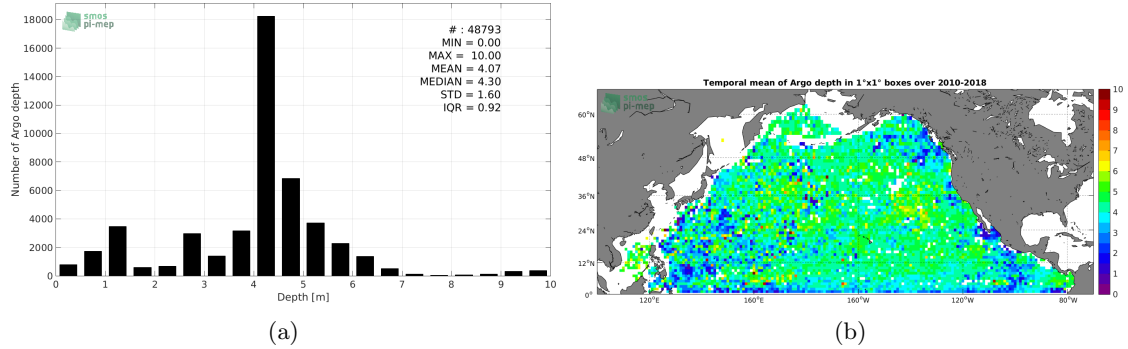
smos pi-mep

# : 48793
MIN = 0.00
MAX = 10.00
MEAN = 4.07
MEDIAN = 4.30
STD = 1.60
IQR = 0.92

Number of Argo depth

18000
16000
14000
12000
10000
8000
6000
4000
2000
0

0 1 2 3 4 5 6 7 8 9 10
Depth [m]

(a)

Temporal mean of Argo depth in 1°x1° boxes over 2010-2018

smos pi-mep

60°N
48°N
36°N
24°N
12°N
0°

120°E 160°E 160°W 120°W 80°W

10
9
8
7
6
5
4
3
2
1
0

(b)